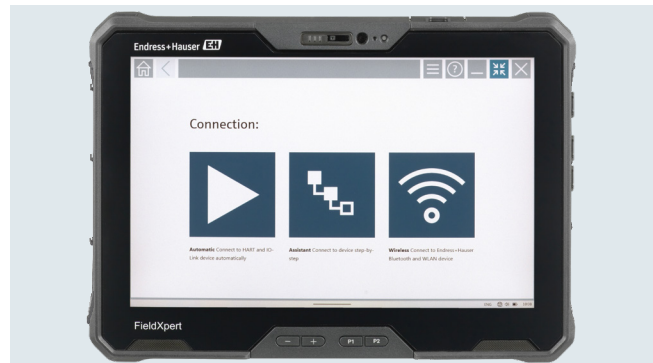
Endress+Hauser EH

Connection:

Automatic Connect to HART and IO-Link device automatically

Assistant Connect to device step-by-step

Wireless Connect to Endress+Hauser Bluetooth and WLAN device

FieldXpert

−  +  P1  P2